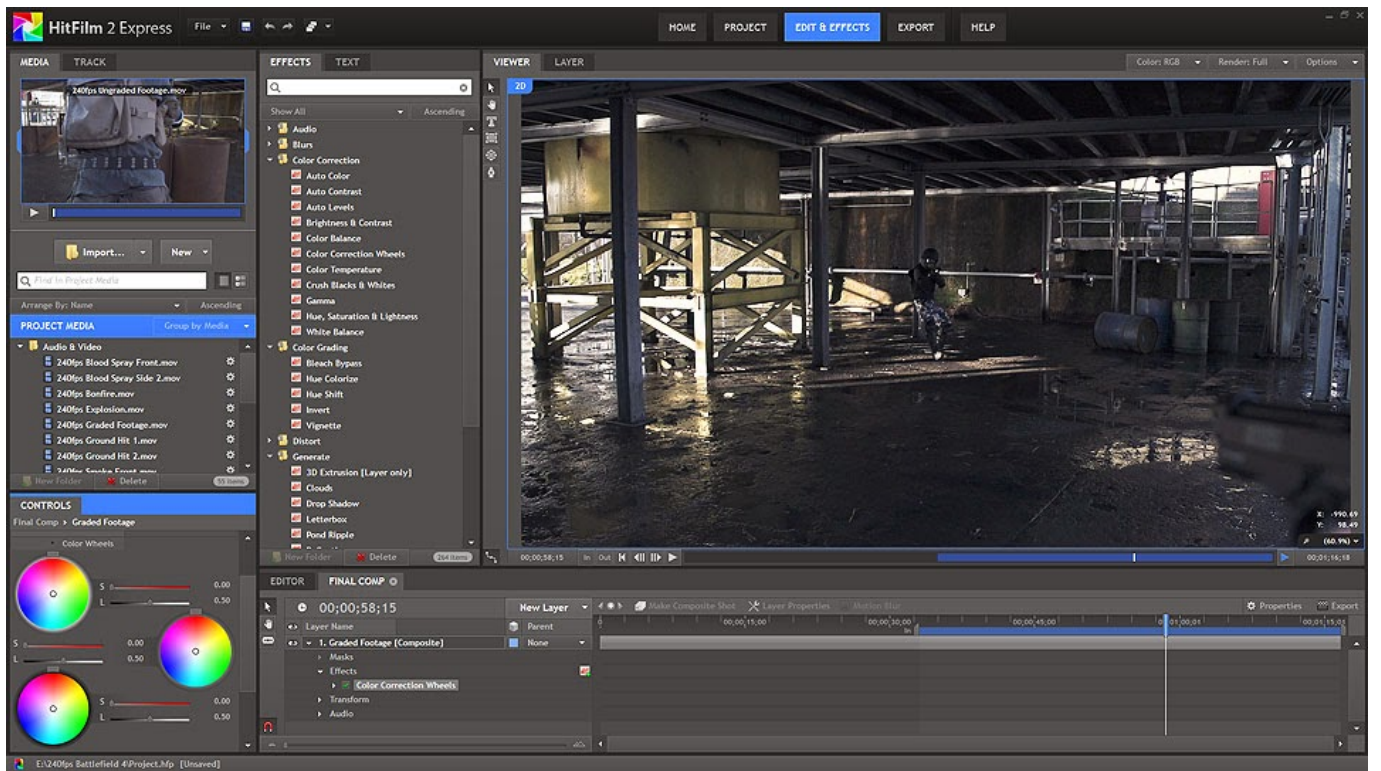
HitFilm 2 Express File

HOME PROJECT EDIT & EFFECTS EXPORT HELP

MEDIA TRACK

240fps Ungraded Footage.mov

Import... New

Find In Project Media

Arrange By: Name Ascending

PROJECT MEDIA Group by Media

Audio & Video
240fps Blood Spray Front.mov
240fps Blood Spray Side 2.mov
240fps Bonfire.mov
240fps Explosion.mov
240fps Graded Footage.mov
240fps Ground Hit 1.mov
240fps Ground Hit 2.mov
240fps Smoke Front.mov

New Folder Delete 55 items

CONTROLS
Final Comp > Graded Footage

Color Wheels
S 0.00
L 0.50
S 0.00
L 0.50
S 0.00
L 0.50

EFFECTS TEXT

Show All Ascending

Audio
Blurs
Color Correction
Auto Color
Auto Contrast
Auto Levels
Brightness & Contrast
Color Balance
Color Correction Wheels
Color Temperature
Crush Blacks & Whites
Gamma
Hue, Saturation & Lightness
White Balance
Color Grading
Bleach Bypass
Hue Colorize
Hue Shift
Invert
Vignette
Distort
Generate
3D Extrusion [Layer only]
Clouds
Drop Shadow
Letterbox
Pond Ripple

New Folder Delete 264 items

VIEWER LAYER

Color: RGB Render: Full Options

2D

X: -990.69
Y: 98.49
(60.9%)

00;00;58;15 In Out 00;01;16;18

EDITOR FINAL COMP

00;00;58;15 New Layer Make Composite Shot Layer Properties Motion Blur Properties Export

Layer Name Parent
1. Graded Footage [Composite] None
Masks
Effects
Color Correction Wheels
Transform
Audio

00;00;15;00 00;00;30;00 00;00;45;00 01;00;01 00;01;15;00

E:\240fps Battlefield 4\Project.hfp [Unsaved]